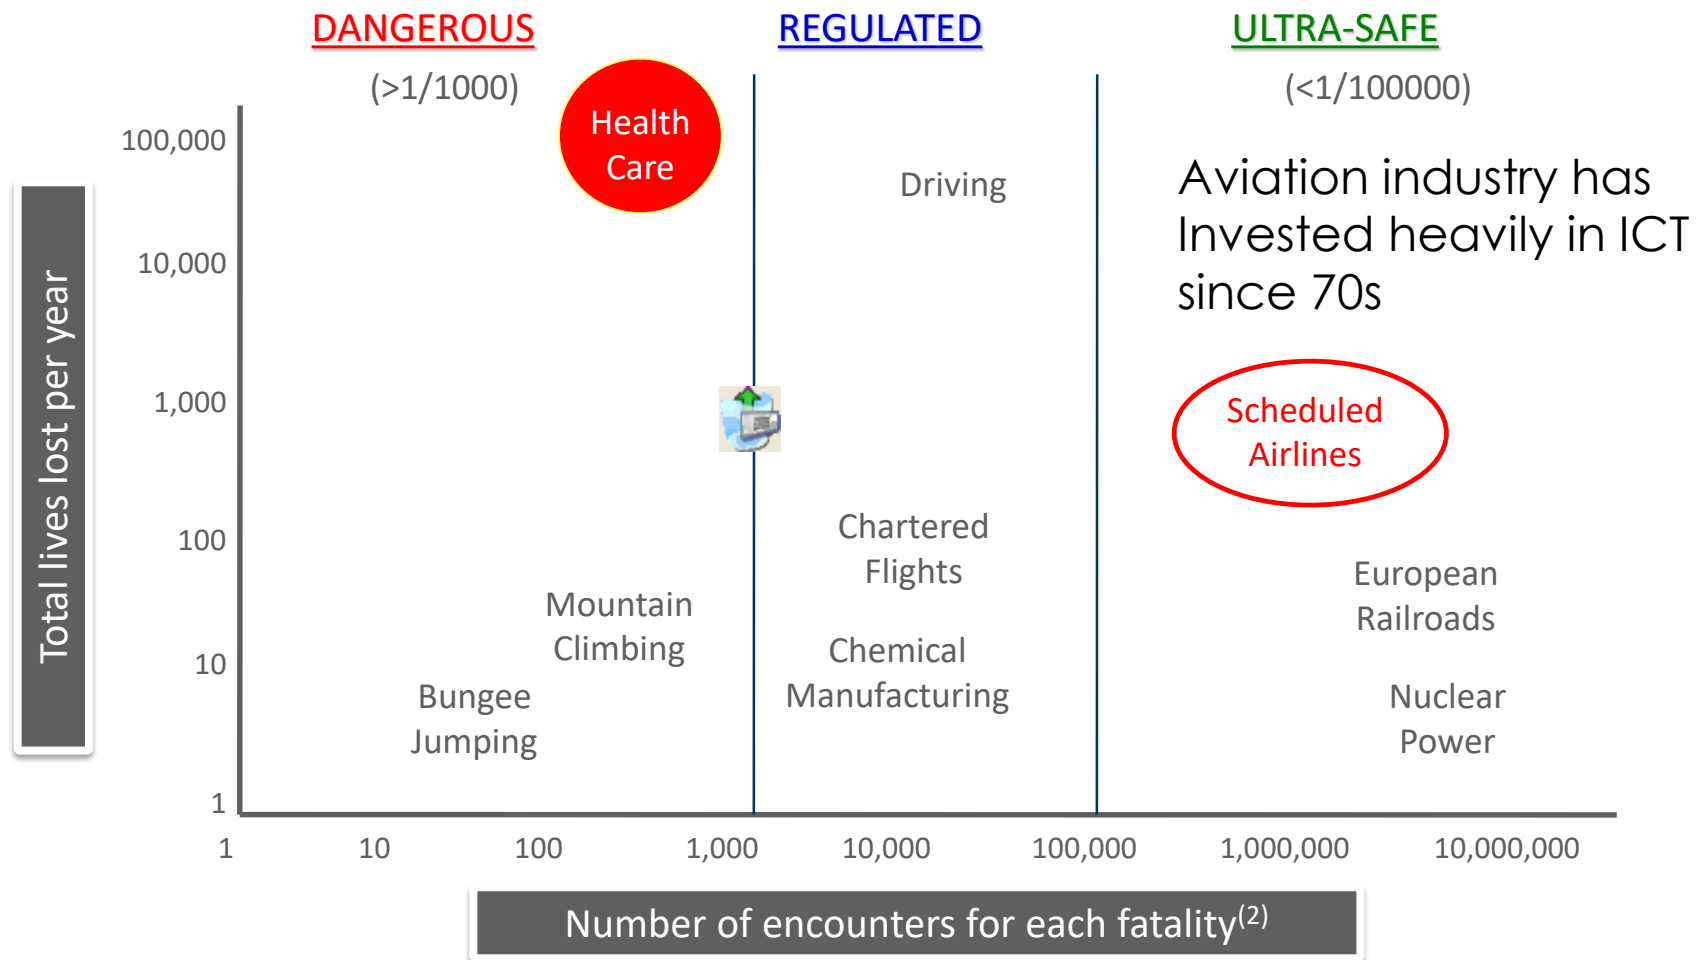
DANGEROUS
(>1/1000)

REGULATED

ULTRA-SAFE
(<1/100000)

Health Care

Driving

Aviation industry has Invested heavily in ICT since 70s

Total lives lost per year

100,000
10,000
1,000
100
10
1

Scheduled Airlines

Chartered Flights

Mountain Climbing

European Railroads

Chemical Manufacturing

Bungee Jumping

Nuclear Power

1
10
100
1,000
10,000
100,000
1,000,000
10,000,000

Number of encounters for each fatality$^{(2)}$